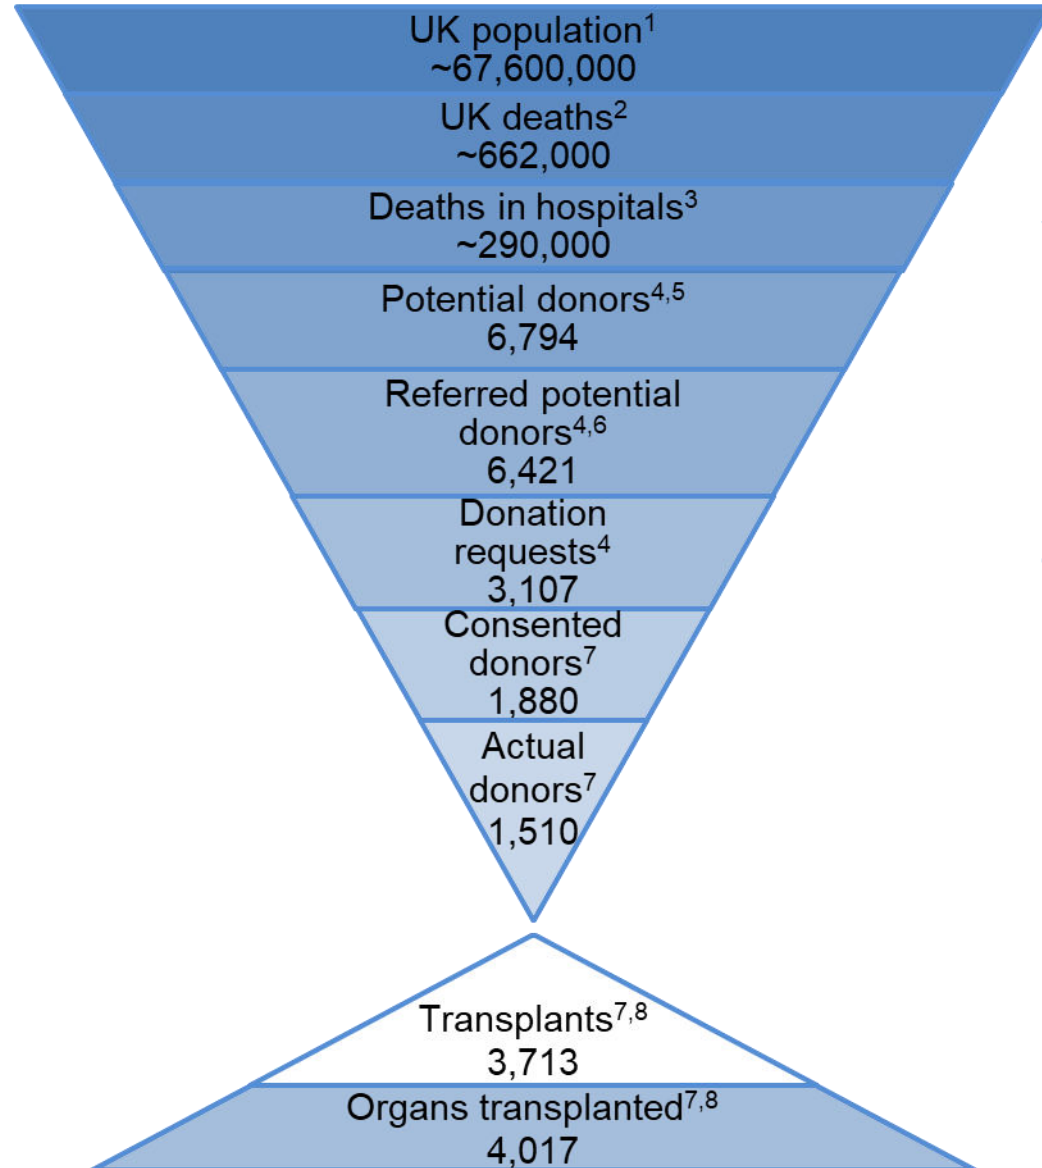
UK population$^{1}$
~67,600,000

UK deaths$^{2}$
~662,000

Deaths in hospitals$^{3}$
~290,000

Potential donors$^{4,5}$
6,794

Referred potential donors$^{4,6}$
6,421

Donation requests$^{4}$
3,107

Consented donors$^{7}$
1,880

Actual donors$^{7}$
1,510

Transplants$^{7,8}$
3,713

Organs transplanted$^{7,8}$
4,017